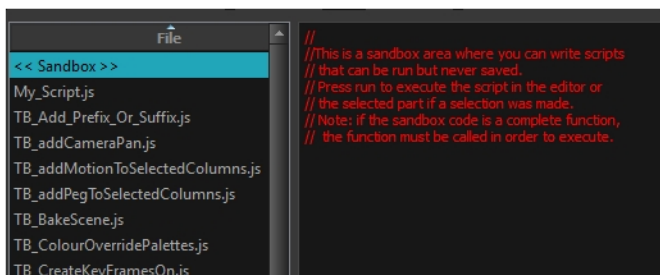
File

<< Sandbox >>
My_Script.js
TB_Add_Prefix_Or_Suffix.js
TB_addCameraPan.js
TB_addMotionToSelectedColumns.js
TB_addPegToSelectedColumns.js
TB_BakeScene.js
TB_ColourOverridePalettes.js
TB_CreateKeyFramesOn.js

//
//This is a sandbox area where you can write scripts
// that can be run but never saved.
// Press run to execute the script in the editor or
// the selected part if a selection was made.
// Note: if the sandbox code is a complete function,
// the function must be called in order to execute.